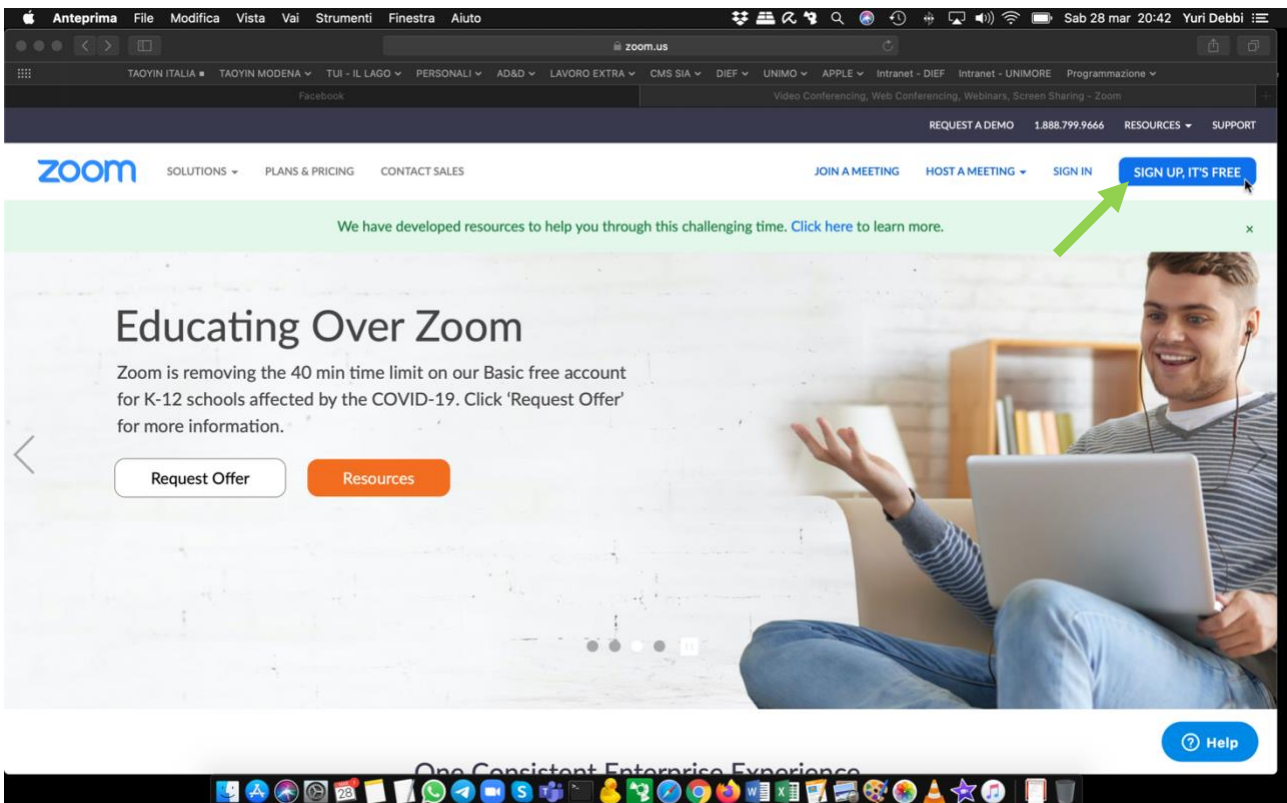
Anteprima File Modifica Vista Vai Strumenti Finestra Aiuto

Sab 28 mar 20:42 Yuri Debbi

zoom.us

TAOYIN ITALIA TAOYIN MODENA TUI - IL LAGO PERSONALI AD&D LAVORO EXTRA CMS SIA DIEF UNIMO APPLE Intranet - DIEF Intranet - UNIMORE Programmazione

Facebook

Video Conferencing, Web Conferencing, Webinars, Screen Sharing - Zoom

REQUEST A DEMO 1.888.799.9666 RESOURCES SUPPORT

zoom SOLUTIONS PLANS & PRICING CONTACT SALES JOIN A MEETING HOST A MEETING SIGN IN SIGN UP, IT'S FREE

We have developed resources to help you through this challenging time. Click here to learn more.

×

Educating Over Zoom

Zoom is removing the 40 min time limit on our Basic free account for K-12 schools affected by the COVID-19. Click 'Request Offer' for more information.

Request Offer

Resources

Help

One Consistent Enterprise Experience

28